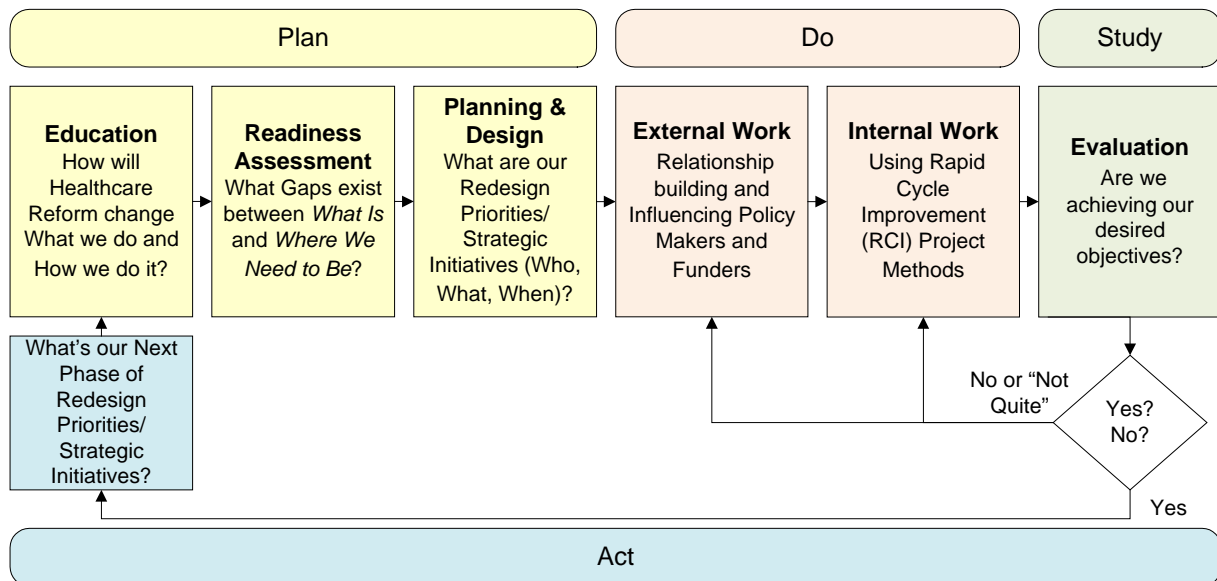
Plan

Do

Study

**Education**
How will Healthcare Reform change What we do and How we do it?

**Readiness Assessment**
What Gaps exist between *What Is* and *Where We Need to Be*?

**Planning & Design**
What are our Redesign Priorities/ Strategic Initiatives (Who, What, When)?

**External Work**
Relationship building and Influencing Policy Makers and Funders

**Internal Work**
Using Rapid Cycle Improvement (RCI) Project Methods

**Evaluation**
Are we achieving our desired objectives?

What's our Next Phase of Redesign Priorities/ Strategic Initiatives?

No or "Not Quite"

Yes? No?

Yes

Act